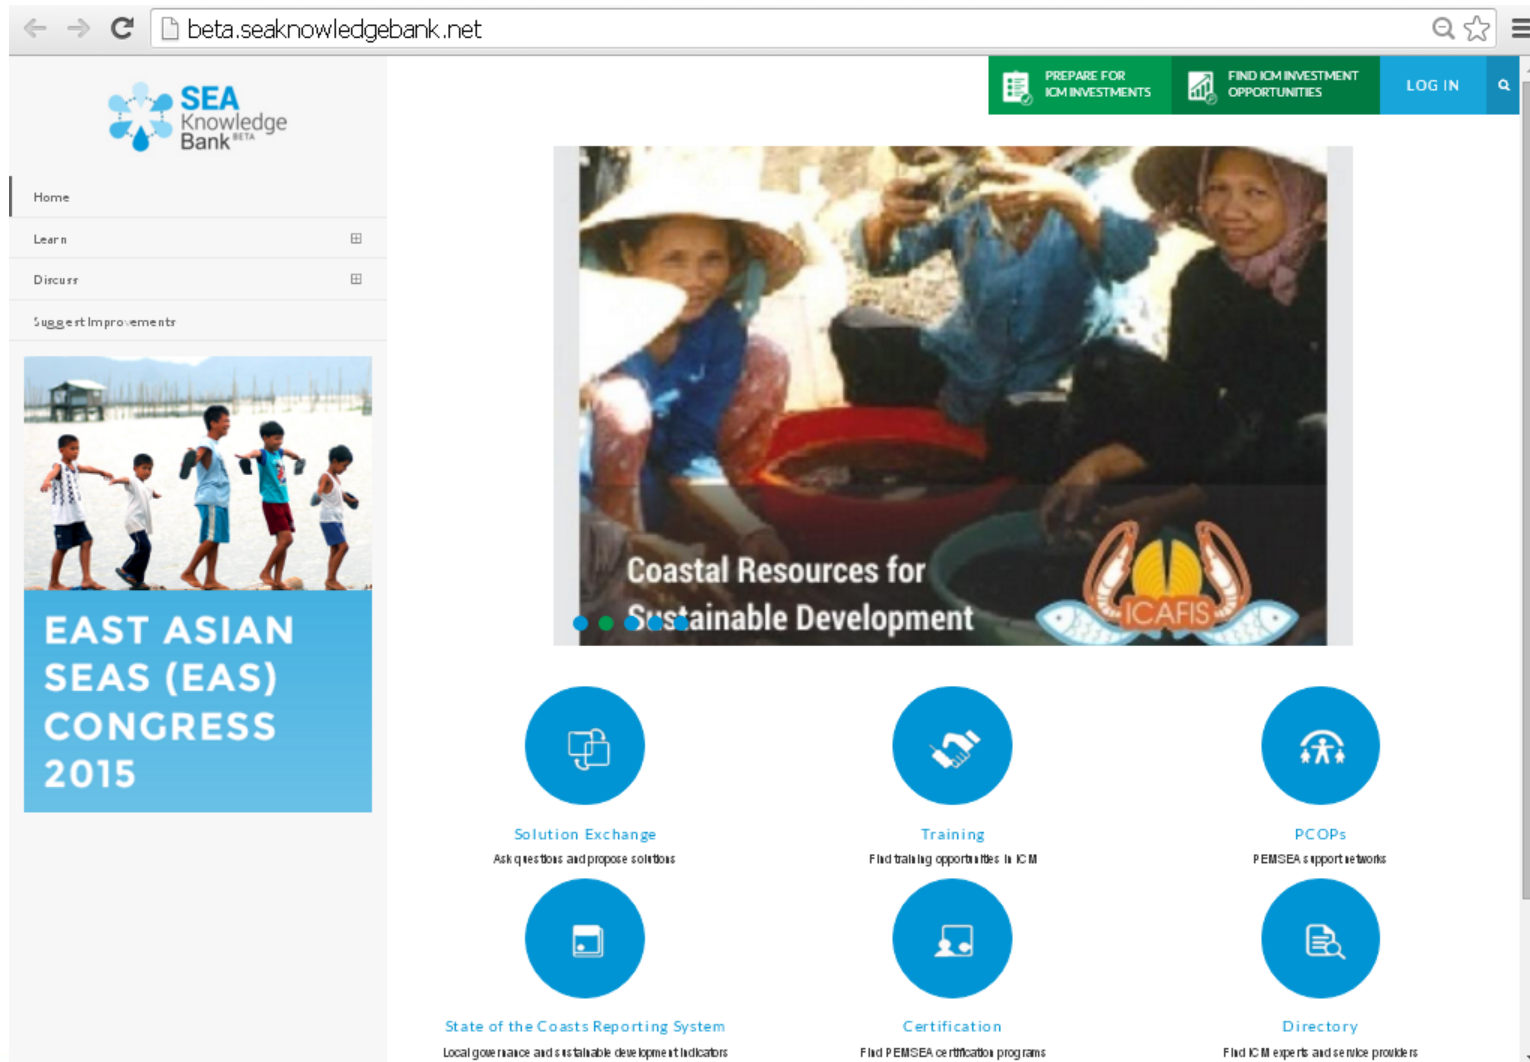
beta.seaknowledgebank.net

SEA Knowledge Bank BETA

PREPARE FOR ICM INVESTMENTS

FIND ICM INVESTMENT OPPORTUNITIES

LOG IN

Home

Learn

Discuss

Suggest Improvements

EAST ASIAN SEAS (EAS) CONGRESS 2015

Coastal Resources for Sustainable Development

ICAFIS

Solution Exchange
Ask questions and propose solutions

Training
Find training opportunities in ICM

PCOPs
PEMSEA support networks

State of the Coasts Reporting System
Local governance and sustainable development indicators

Certification
Find PEMSEA certification programs

Directory
Find ICM experts and service providers